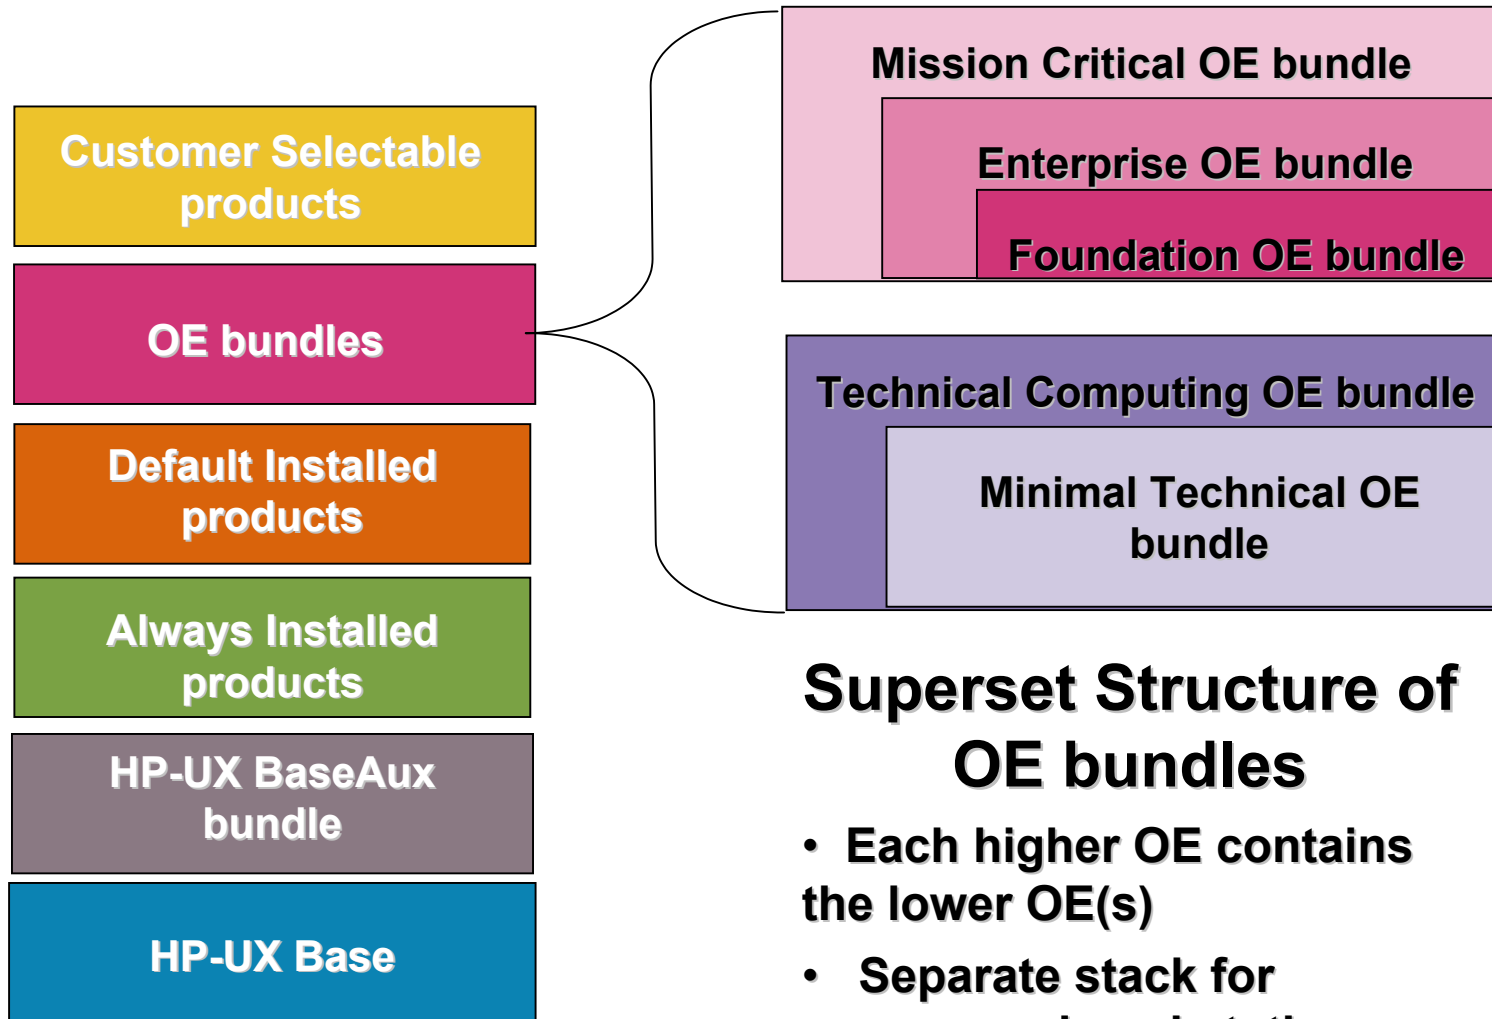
Customer Selectable products

OE bundles

Default Installed products

Always Installed products

HP-UX BaseAux bundle

HP-UX Base

Mission Critical OE bundle

Enterprise OE bundle

Foundation OE bundle

Technical Computing OE bundle

Minimal Technical OE bundle

Superset Structure of OE bundles

• Each higher OE contains the lower OE(s)

• Separate stack for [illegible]